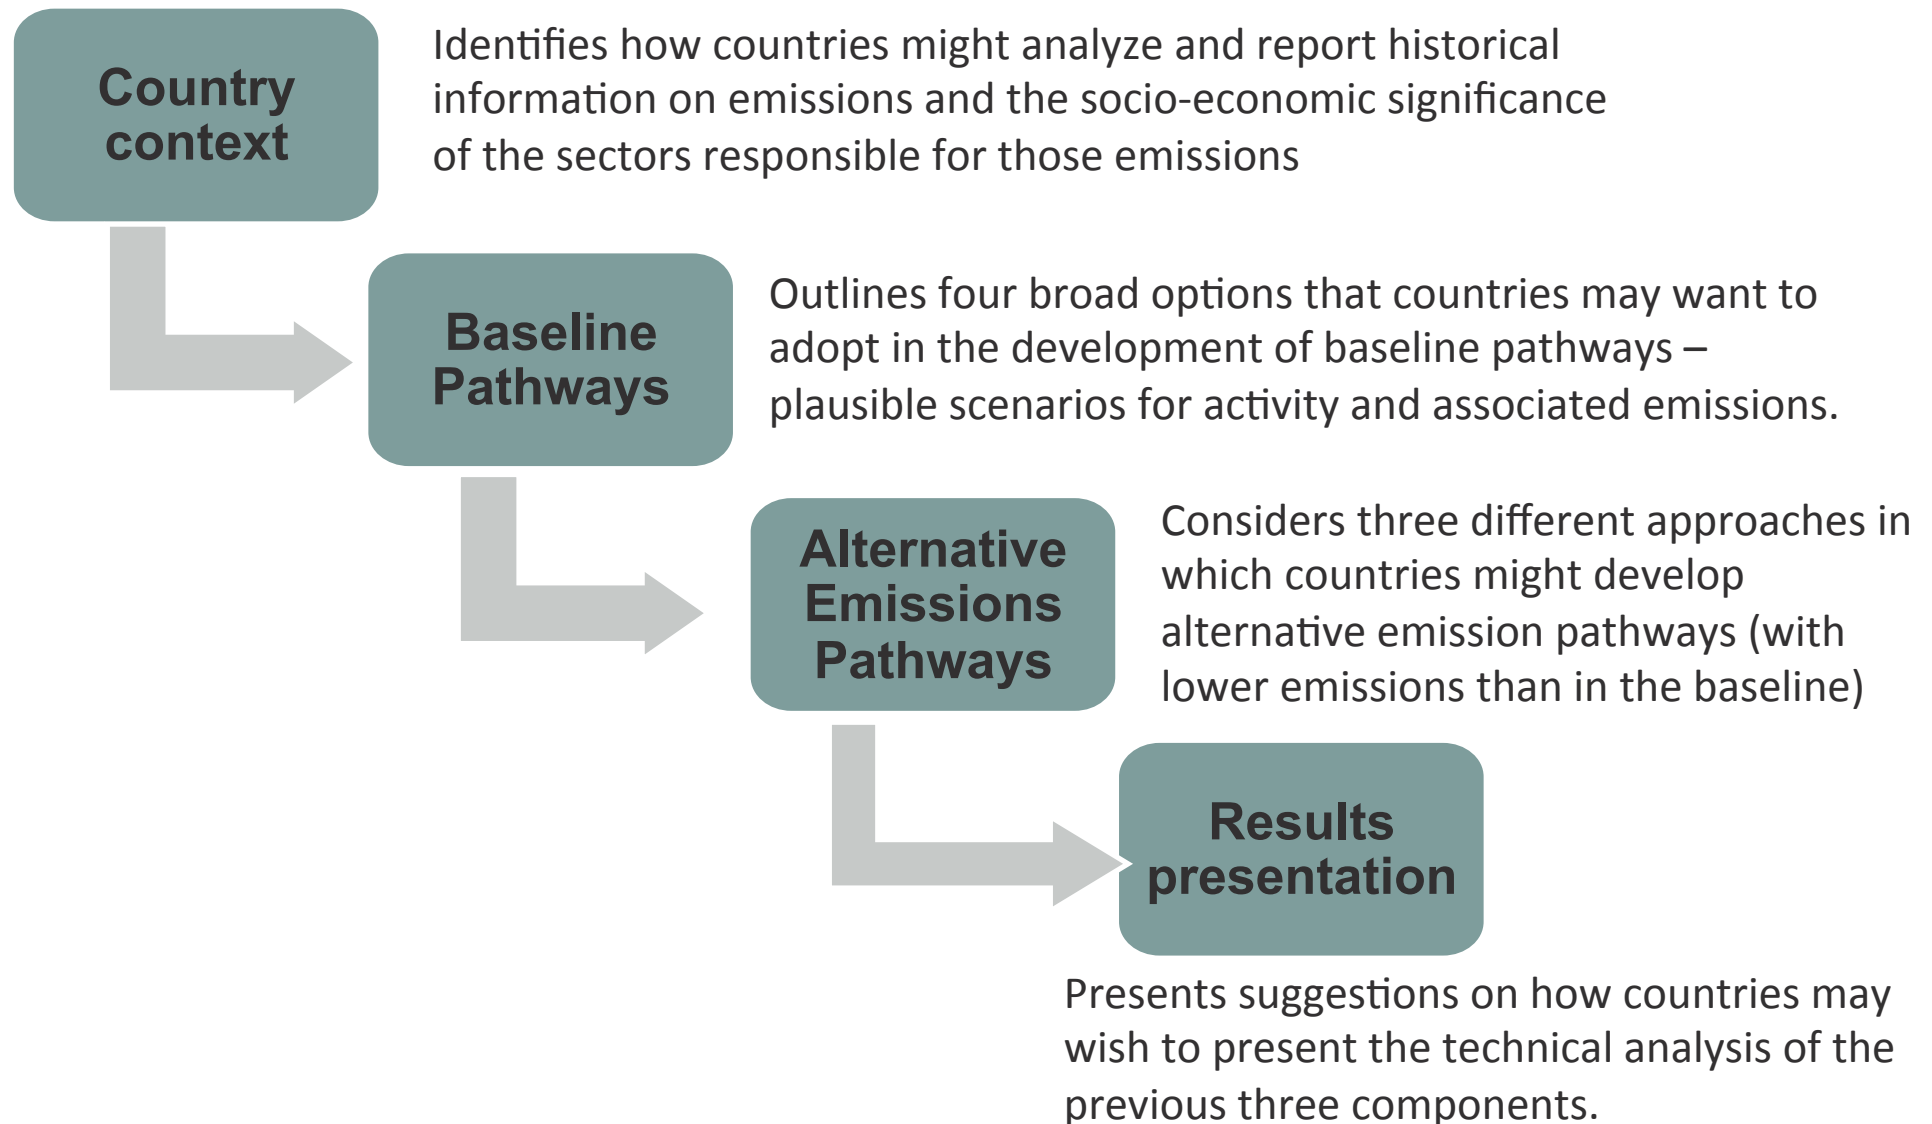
Country context

Identifies how countries might analyze and report historical information on emissions and the socio-economic significance of the sectors responsible for those emissions

Baseline Pathways

Outlines four broad options that countries may want to adopt in the development of baseline pathways – plausible scenarios for activity and associated emissions.

Alternative Emissions Pathways

Considers three different approaches in which countries might develop alternative emission pathways (with lower emissions than in the baseline)

Results presentation

Presents suggestions on how countries may wish to present the technical analysis of the previous three components.